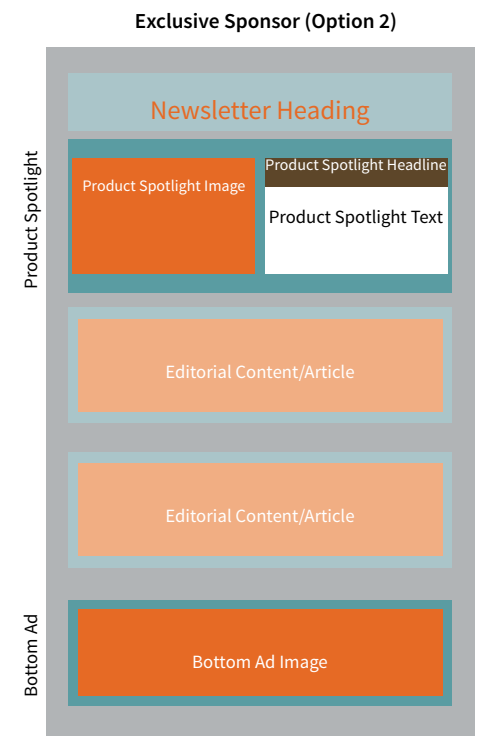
Exclusive Sponsor (Option 2)

Product Spotlight

Newsletter Heading

Product Spotlight Image

Product Spotlight Headline

Product Spotlight Text

Editorial Content/Article

Editorial Content/Article

Bottom Ad

Bottom Ad Image